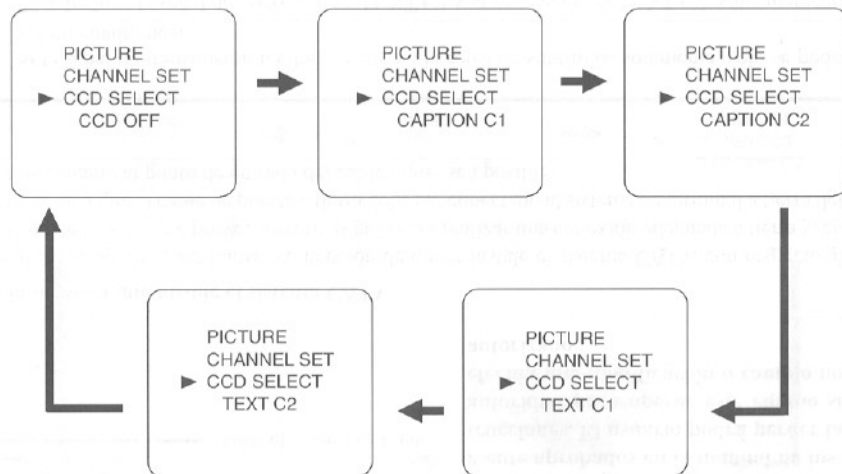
PICTURE
CHANNEL SET
► CCD SELECT
CCD OFF

PICTURE
CHANNEL SET
► CCD SELECT
CAPTION C1

PICTURE
CHANNEL SET
► CCD SELECT
CAPTION C2

PICTURE
CHANNEL SET
► CCD SELECT
TEXT C1

PICTURE
CHANNEL SET
► CCD SELECT
TEXT C2